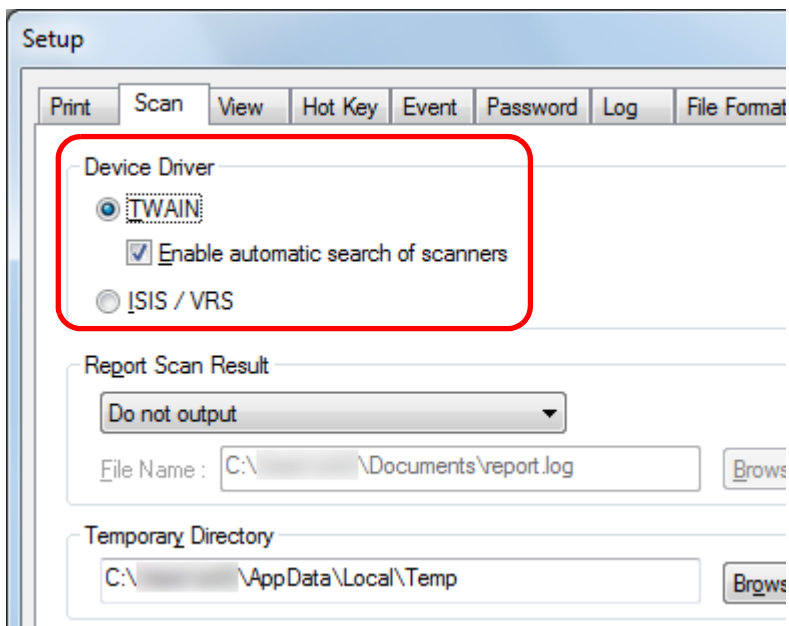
Setup

Print | Scan | View | Hot Key | Event | Password | Log | File Format

Device Driver

TWAIN

Enable automatic search of scanners

ISIS / VRS

Report Scan Result

Do not output

File Name : C:\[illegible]\Documents\report.log

Brows

Temporary Directory

C:\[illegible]\AppData\Local\Temp

Brows